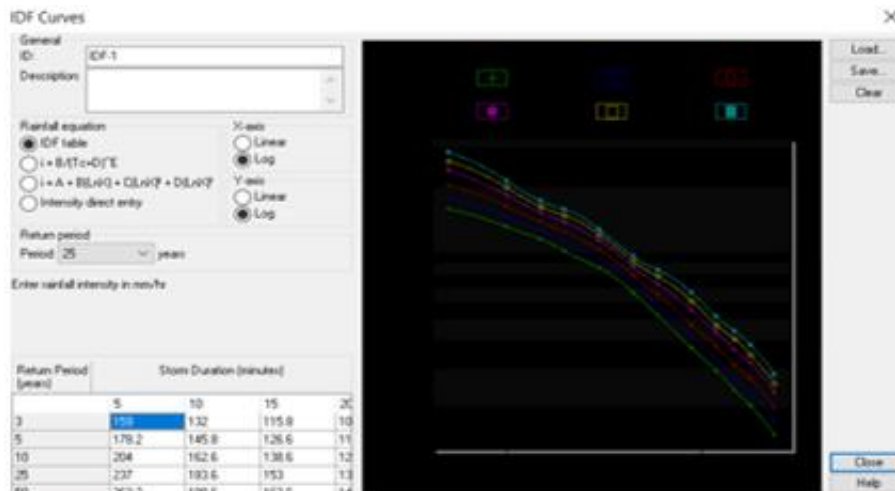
IDF Curves

×

General
ID: IDF-1
Description

Rainfall equation
IDF table
i = B/(Tc+D)^E
i = A + B(LnX) + C(LnX)² + D(LnX)³
Intensity direct entry

X-axis
Linear
Log
Y-axis
Linear
Log

Return period
Period 25 years

Enter rainfall intensity in mm/hr

| Return Period (years) | Storm Duration (minutes) | | | |
|---|---|---|---|---|
| | 5 | 10 | 15 | 20 |
| 3 | 159 | 132 | 115.8 | 10 |
| 5 | 179.2 | 145.8 | 126.6 | 11 |
| 10 | 204 | 162.6 | 138.6 | 12 |
| 25 | 237 | 183.6 | 153 | 13 |
| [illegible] | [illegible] | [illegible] | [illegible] | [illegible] |

Load...
Save...
Clear

Close
Help